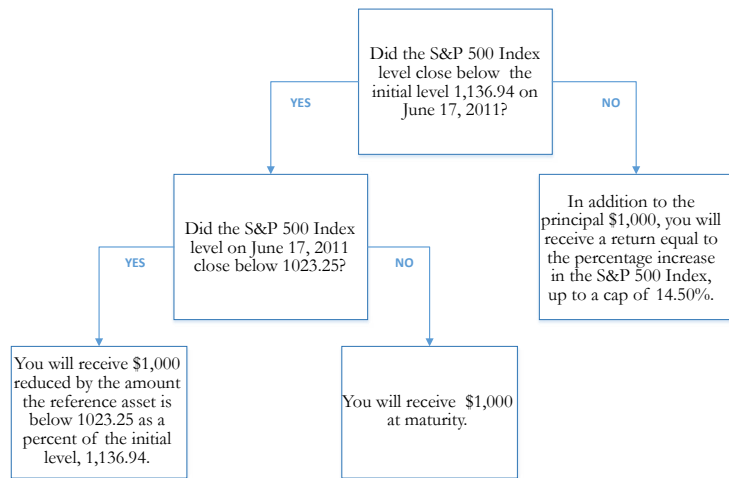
Did the S&P 500 Index level close below the initial level 1,136.94 on June 17, 2011?

YES

NO

Did the S&P 500 Index level on June 17, 2011 close below 1023.25?

In addition to the principal $1,000, you will receive a return equal to the percentage increase in the S&P 500 Index, up to a cap of 14.50%.

YES

NO

You will receive $1,000 reduced by the amount the reference asset is below 1023.25 as a percent of the initial level, 1,136.94.

You will receive $1,000 at maturity.